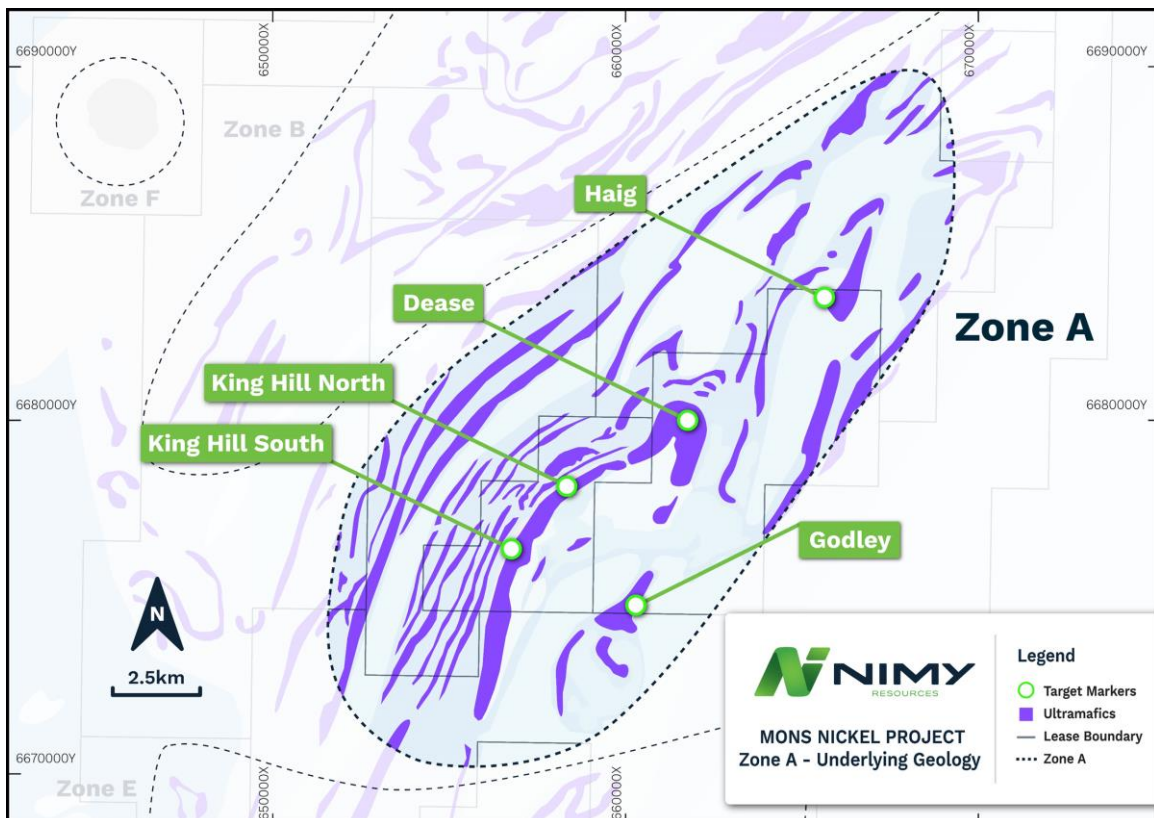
6690000Y
650000X
660000X
670000X
6690000Y
Zone B
Zone F
Haig
Dease
Zone A
King Hill North
6680000Y
6680000Y
King Hill South
Godley
N
2.5km
NIMY RESOURCES
MONS NICKEL PROJECT
Zone A - Underlying Geology
Legend
Target Markers
Ultramafics
Lease Boundary
Zone A
6670000Y
Zone E
650000X
660000X